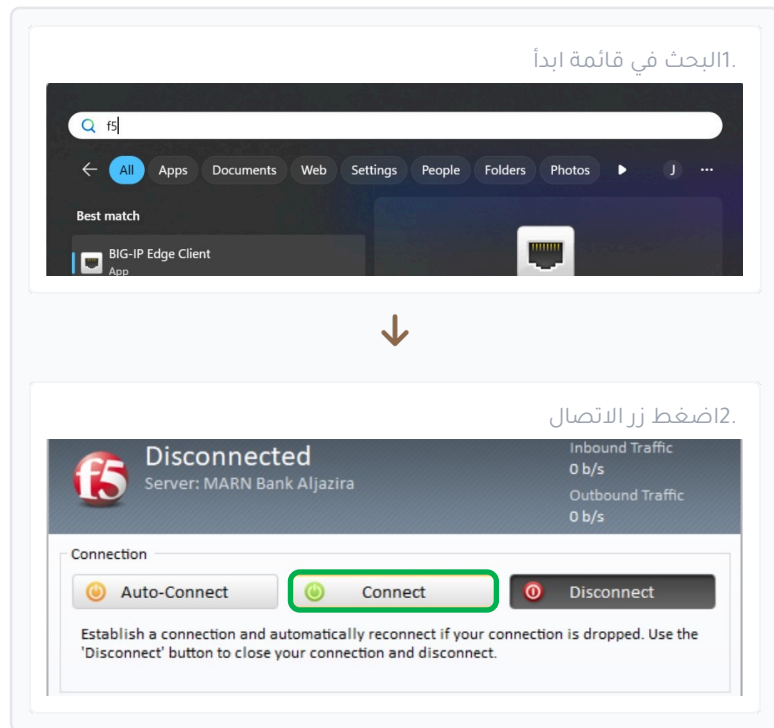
.1البحث في قائمة ابدأ

f5

All Apps Documents Web Settings People Folders Photos J ···

Best match

BIG-IP Edge Client
App

.2اضغط زر الاتصال

f5

Disconnected
Server: MARN Bank Aljazira

Inbound Traffic
0 b/s
Outbound Traffic
0 b/s

Connection

Auto-Connect Connect Disconnect

Establish a connection and automatically reconnect if your connection is dropped. Use the 'Disconnect' button to close your connection and disconnect.